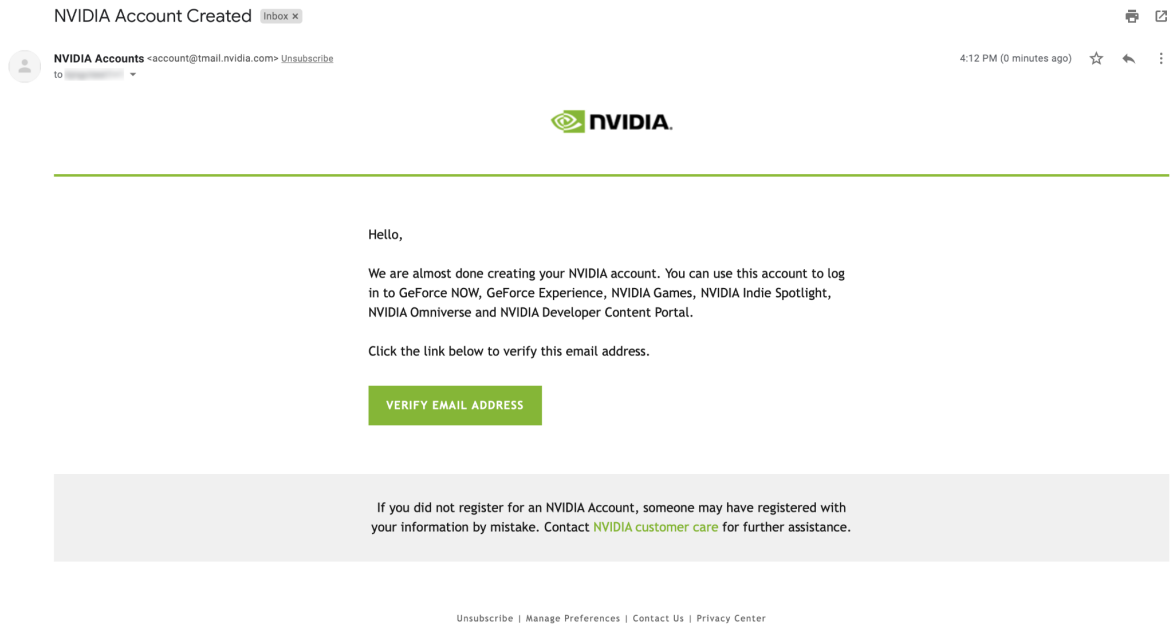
NVIDIA Account Created Inbox ×

NVIDIA Accounts <account@tmail.nvidia.com> Unsubscribe
to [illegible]

4:12 PM (0 minutes ago)

NVIDIA.

Hello,

We are almost done creating your NVIDIA account. You can use this account to log in to GeForce NOW, GeForce Experience, NVIDIA Games, NVIDIA Indie Spotlight, NVIDIA Omniverse and NVIDIA Developer Content Portal.

Click the link below to verify this email address.

VERIFY EMAIL ADDRESS

If you did not register for an NVIDIA Account, someone may have registered with your information by mistake. Contact NVIDIA customer care for further assistance.

Unsubscribe | Manage Preferences | Contact Us | Privacy Center